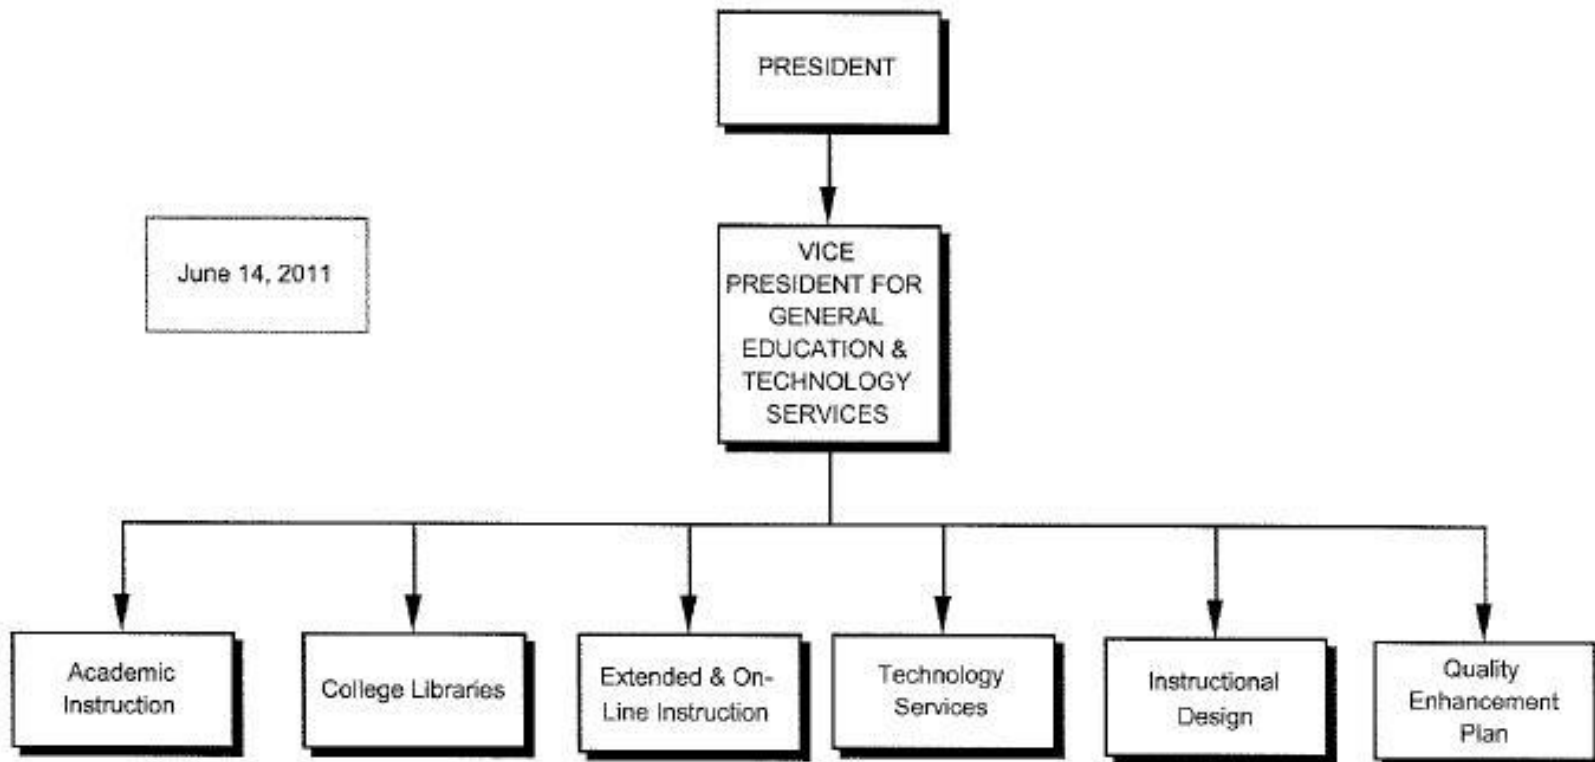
PRESIDENT

June 14, 2011

VICE PRESIDENT FOR GENERAL EDUCATION & TECHNOLOGY SERVICES

Academic Instruction

College Libraries

Extended & On-Line Instruction

Technology Services

Instructional Design

Quality Enhancement Plan